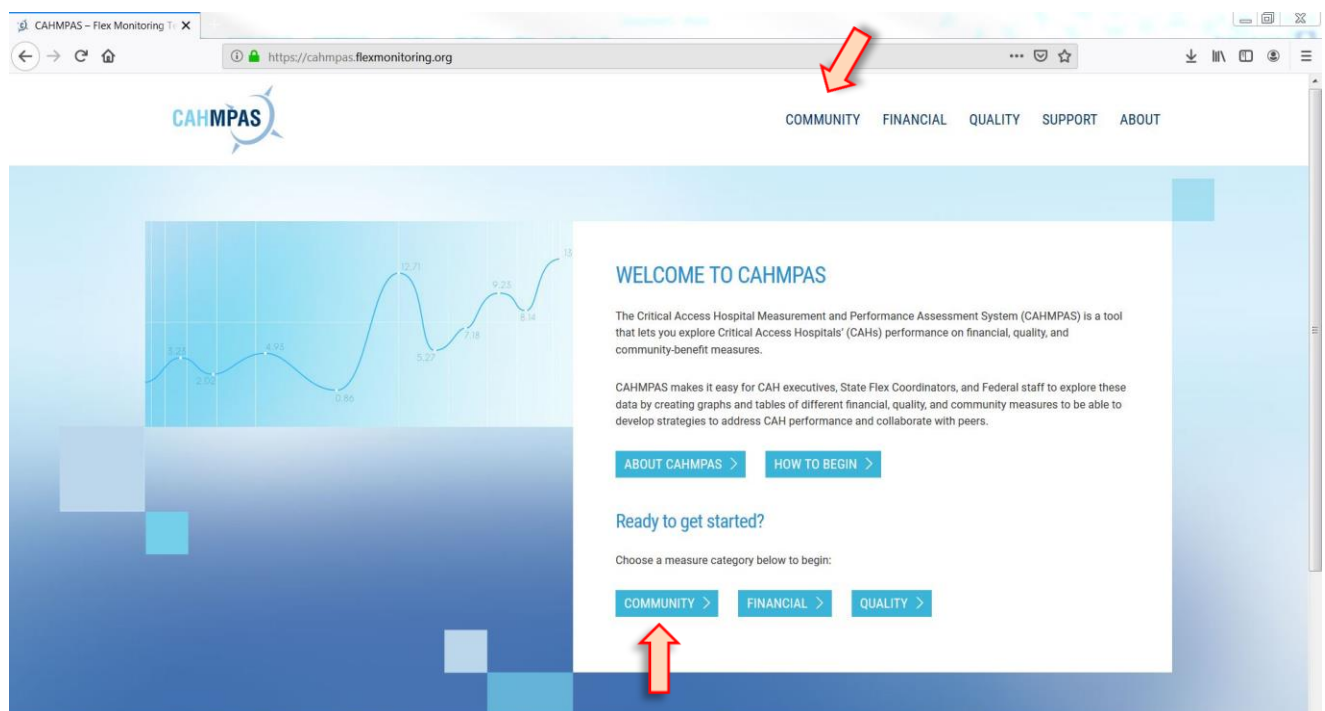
CAHMPAS – Flex Monitoring Te

https://cahmpas.flexmonitoring.org

CAHMPAS

COMMUNITY FINANCIAL QUALITY SUPPORT ABOUT

3.23 2.02 4.93 0.86 12.71 5.27 7.18 9.23 8.14 18

WELCOME TO CAHMPAS

The Critical Access Hospital Measurement and Performance Assessment System (CAHMPAS) is a tool that lets you explore Critical Access Hospitals' (CAHs) performance on financial, quality, and community-benefit measures.

CAHMPAS makes it easy for CAH executives, State Flex Coordinators, and Federal staff to explore these data by creating graphs and tables of different financial, quality, and community measures to be able to develop strategies to address CAH performance and collaborate with peers.

ABOUT CAHMPAS > HOW TO BEGIN >

Ready to get started?

Choose a measure category below to begin:

COMMUNITY > FINANCIAL > QUALITY >